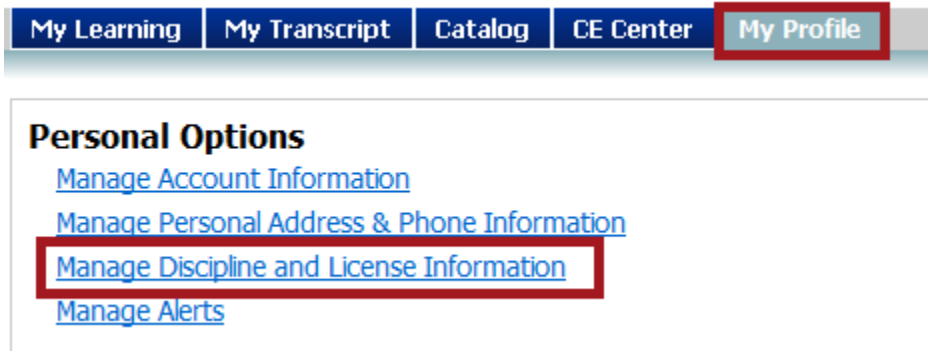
My Learning | My Transcript | Catalog | CE Center | My Profile

Personal Options

Manage Account Information

Manage Personal Address & Phone Information

Manage Discipline and License Information

Manage Alerts